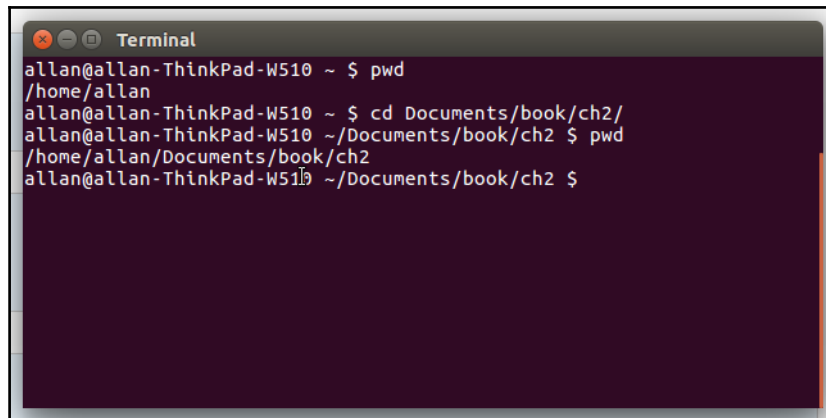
Terminal

allan@allan-ThinkPad-W510 ~ $ pwd
/home/allan
allan@allan-ThinkPad-W510 ~ $ cd Documents/book/ch2/
allan@allan-ThinkPad-W510 ~/Documents/book/ch2 $ pwd
/home/allan/Documents/book/ch2
allan@allan-ThinkPad-W510 ~/Documents/book/ch2 $